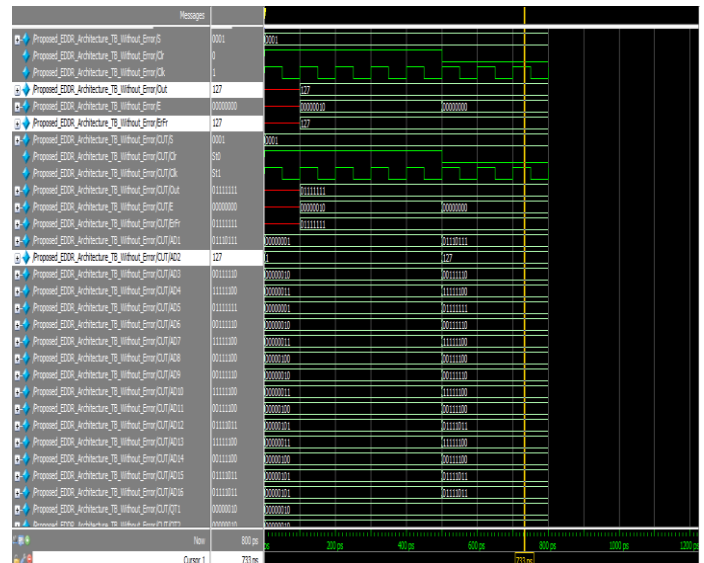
Messages

/Proposed_EDDR_Architecture_TB_Without_Error/S | 0001 | 0001
/Proposed_EDDR_Architecture_TB_Without_Error/Clr | 0
/Proposed_EDDR_Architecture_TB_Without_Error/Clk | 1
/Proposed_EDDR_Architecture_TB_Without_Error/Out | 127 | 127
/Proposed_EDDR_Architecture_TB_Without_Error/E | 00000000 | 00000010 | 00000000
/Proposed_EDDR_Architecture_TB_Without_Error/ErFr | 127 | 127
/Proposed_EDDR_Architecture_TB_Without_Error/CUT/S | 0001 | 0001
/Proposed_EDDR_Architecture_TB_Without_Error/CUT/Clr | St0
/Proposed_EDDR_Architecture_TB_Without_Error/CUT/Clk | St1
/Proposed_EDDR_Architecture_TB_Without_Error/CUT/Out | 01111111 | 01111111
/Proposed_EDDR_Architecture_TB_Without_Error/CUT/E | 00000000 | 00000010 | 00000000
/Proposed_EDDR_Architecture_TB_Without_Error/CUT/ErFr | 01111111 | 01111111
/Proposed_EDDR_Architecture_TB_Without_Error/CUT/AD1 | 01110111 | 00000001 | 01110111
/Proposed_EDDR_Architecture_TB_Without_Error/CUT/AD2 | 127 | 1 | 127
/Proposed_EDDR_Architecture_TB_Without_Error/CUT/AD3 | 00111110 | 00000010 | 00111110
/Proposed_EDDR_Architecture_TB_Without_Error/CUT/AD4 | 11111100 | 00000011 | 11111100
/Proposed_EDDR_Architecture_TB_Without_Error/CUT/AD5 | 01111111 | 00000001 | 01111111
/Proposed_EDDR_Architecture_TB_Without_Error/CUT/AD6 | 00111110 | 00000010 | 00111110
/Proposed_EDDR_Architecture_TB_Without_Error/CUT/AD7 | 11111100 | 00000011 | 11111100
/Proposed_EDDR_Architecture_TB_Without_Error/CUT/AD8 | 00111100 | 00000100 | 00111100
/Proposed_EDDR_Architecture_TB_Without_Error/CUT/AD9 | 00111110 | 00000010 | 00111110
/Proposed_EDDR_Architecture_TB_Without_Error/CUT/AD10 | 11111100 | 00000011 | 11111100
/Proposed_EDDR_Architecture_TB_Without_Error/CUT/AD11 | 00111100 | 00000100 | 00111100
/Proposed_EDDR_Architecture_TB_Without_Error/CUT/AD12 | 01111011 | 00000101 | 01111011
/Proposed_EDDR_Architecture_TB_Without_Error/CUT/AD13 | 11111100 | 00000011 | 11111100
/Proposed_EDDR_Architecture_TB_Without_Error/CUT/AD14 | 00111100 | 00000100 | 00111100
/Proposed_EDDR_Architecture_TB_Without_Error/CUT/AD15 | 01111011 | 00000101 | 01111011
/Proposed_EDDR_Architecture_TB_Without_Error/CUT/AD16 | 01111011 | 00000101 | 01111011
/Proposed_EDDR_Architecture_TB_Without_Error/CUT/QT1 | 00000010 | 00000010
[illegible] | 00000010 | 00000010

Now | 800 ps | ps | 200 ps | 400 ps | 600 ps | 800 ps | 1000 ps | 1200 ps
Cursor 1 | 733 ps | 733 ps